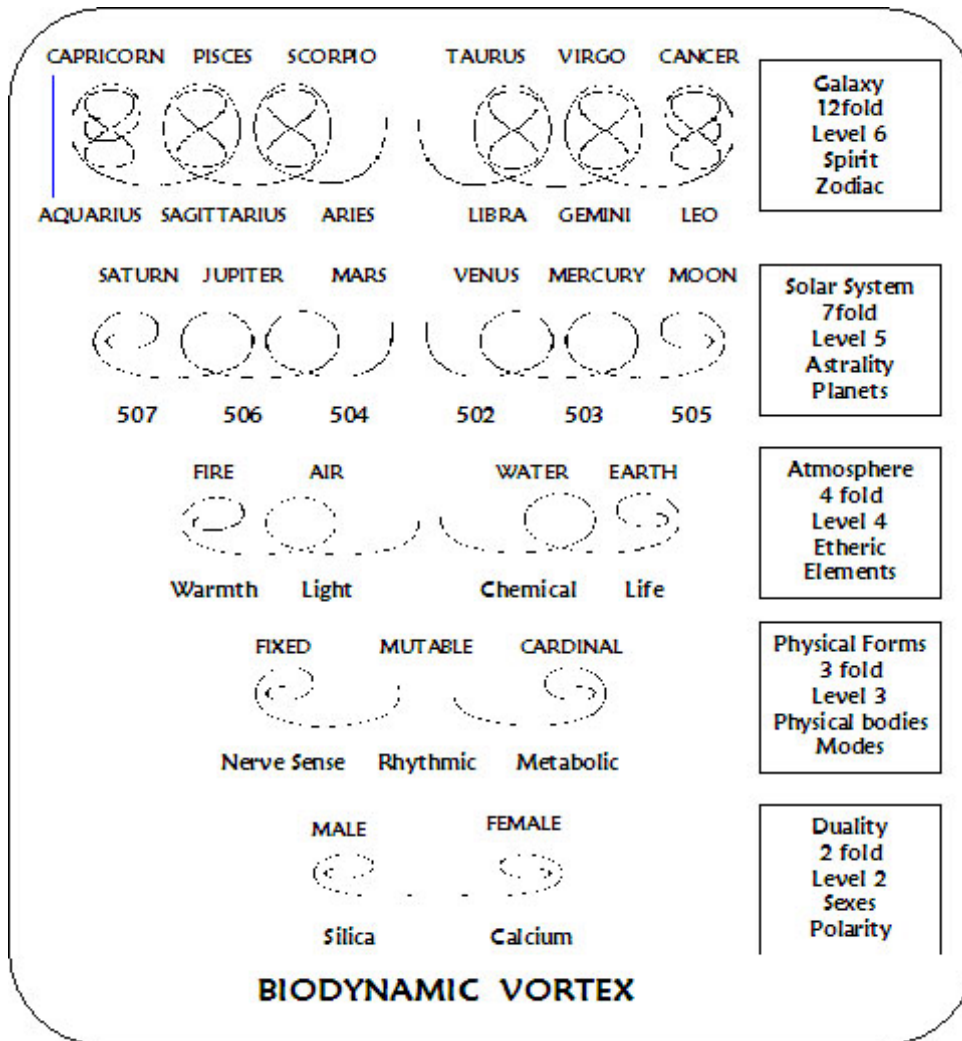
CAPRICORN PISCES SCORPIO TAURUS VIRGO CANCER

AQUARIUS SAGITTARIUS ARIES LIBRA GEMINI LEO

Galaxy
12fold
Level 6
Spirit
Zodiac

SATURN JUPITER MARS VENUS MERCURY MOON

507 506 504 502 503 505

Solar System
7fold
Level 5
Astrality
Planets

FIRE AIR WATER EARTH

Warmth Light Chemical Life

Atmosphere
4 fold
Level 4
Etheric
Elements

FIXED MUTABLE CARDINAL

Nerve Sense Rhythmic Metabolic

Physical Forms
3 fold
Level 3
Physical bodies
Modes

MALE FEMALE

Silica Calcium

Duality
2 fold
Level 2
Sexes
Polarity

BIODYNAMIC VORTEX